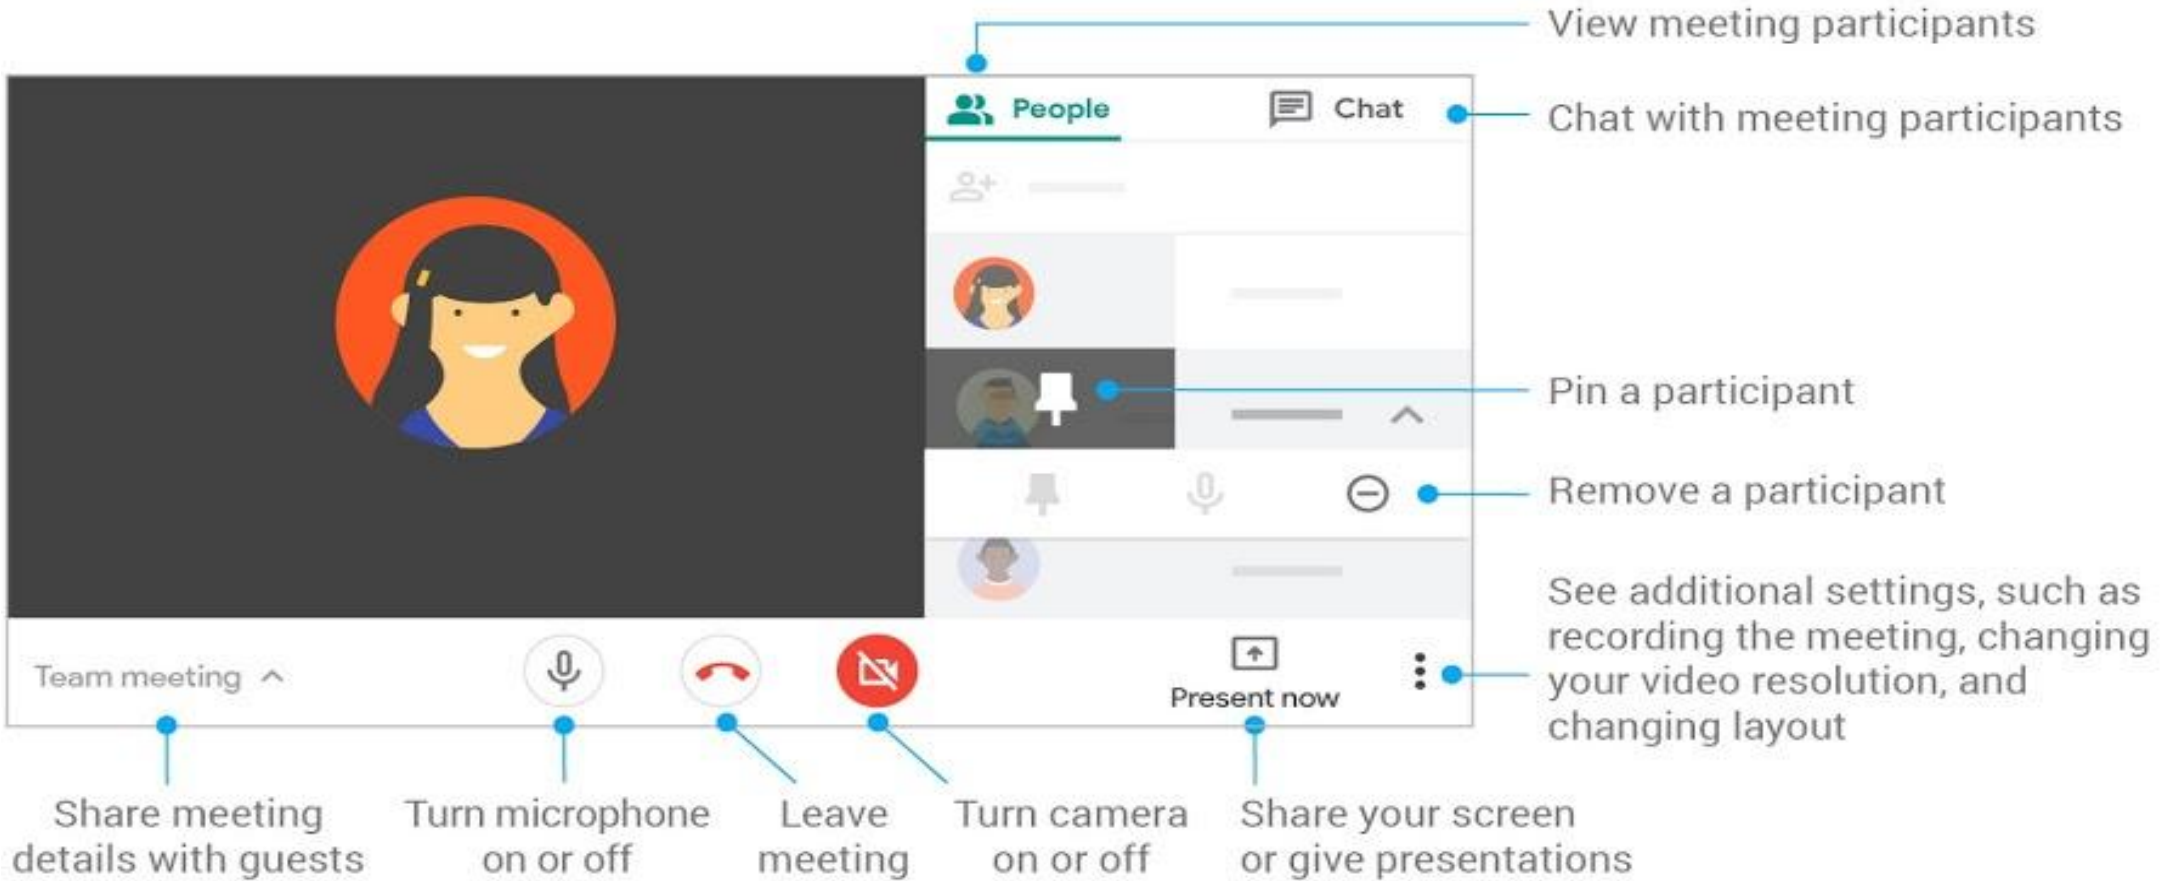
View meeting participants

People

Chat

Chat with meeting participants

Pin a participant

Remove a participant

See additional settings, such as recording the meeting, changing your video resolution, and changing layout

Team meeting

Present now

Share meeting details with guests

Turn microphone on or off

Leave meeting

Turn camera on or off

Share your screen or give presentations